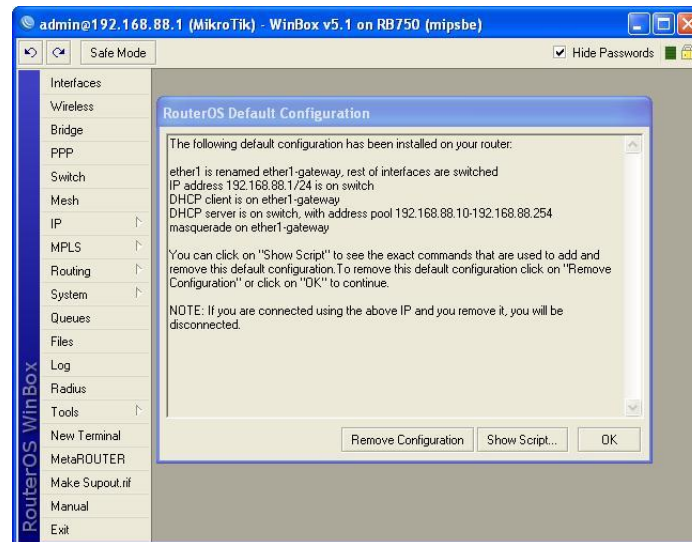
admin@192.168.88.1 (MikroTik) - WinBox v5.1 on RB750 (mipsbe)

Safe Mode

Hide Passwords

Interfaces
Wireless
Bridge
PPP
Switch
Mesh
IP
MPLS
Routing
System
Queues
Files
Log
Radius
Tools
New Terminal
MetaROUTER
Make Supout.rif
Manual
Exit

RouterOS WinBox

RouterOS Default Configuration

The following default configuration has been installed on your router:

ether1 is renamed ether1-gateway, rest of interfaces are switched
IP address 192.168.88.1/24 is on switch
DHCP client is on ether1-gateway
DHCP server is on switch, with address pool 192.168.88.10-192.168.88.254
masquerade on ether1-gateway

You can click on "Show Script" to see the exact commands that are used to add and remove this default configuration.To remove this default configuration click on "Remove Configuration" or click on "OK" to continue.

NOTE: If you are connected using the above IP and you remove it, you will be disconnected.

Remove Configuration
Show Script...
OK